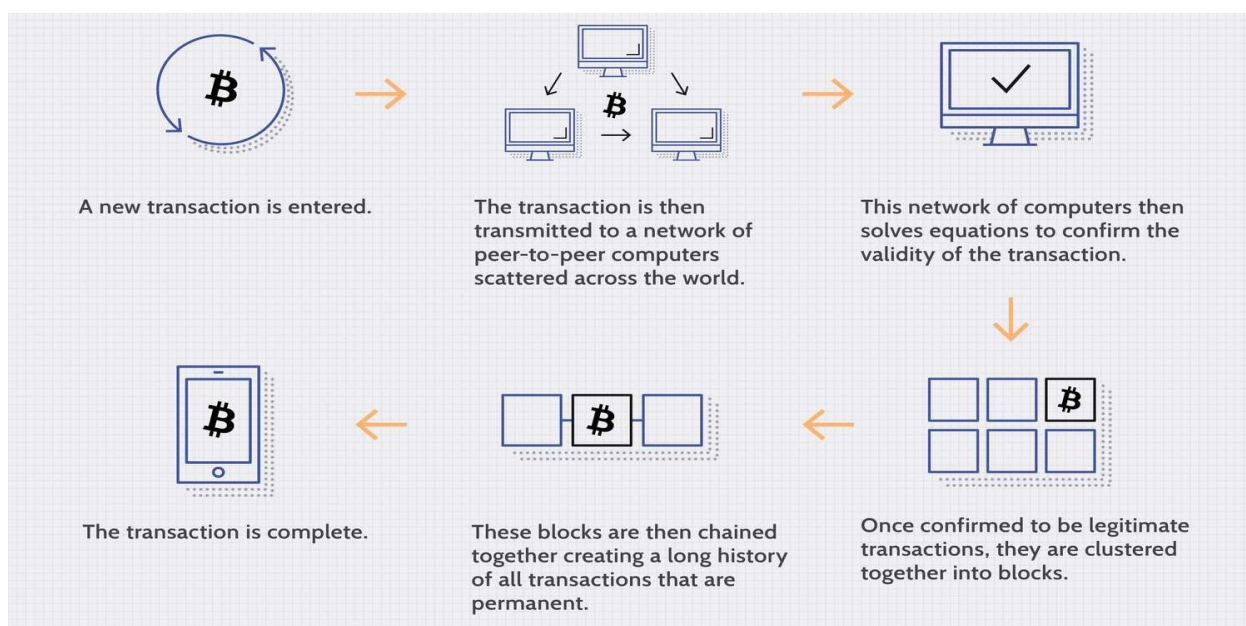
A new transaction is entered.

The transaction is then transmitted to a network of peer-to-peer computers scattered across the world.

This network of computers then solves equations to confirm the validity of the transaction.

Once confirmed to be legitimate transactions, they are clustered together into blocks.

These blocks are then chained together creating a long history of all transactions that are permanent.

The transaction is complete.